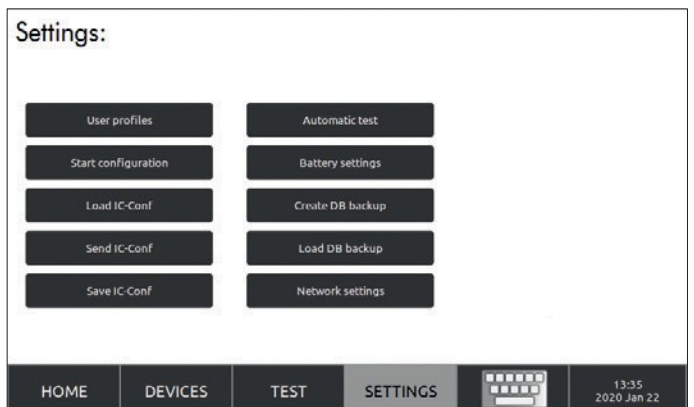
Settings:

User profiles

Start configuration

Load IC-Conf

Send IC-Conf

Save IC-Conf

Automatic test

Battery settings

Create DB backup

Load DB backup

Network settings

HOME

DEVICES

TEST

SETTINGS

13:35
2020 Jan 22